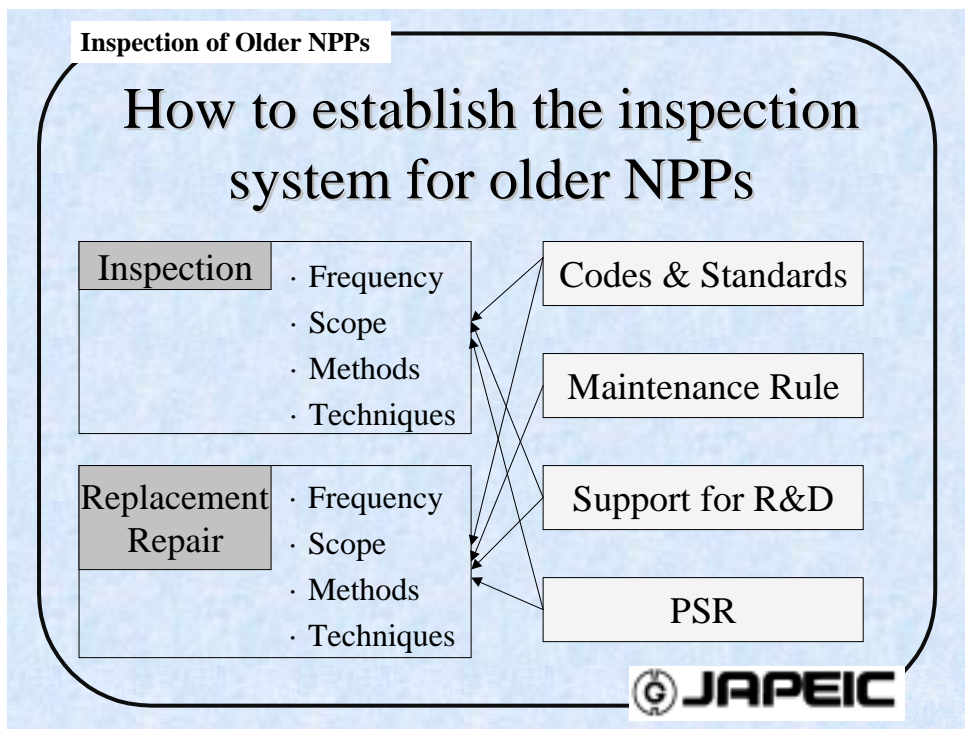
Inspection of Older NPPs

How to establish the inspection system for older NPPs

Inspection
· Frequency
· Scope
· Methods
· Techniques

Replacement Repair
· Frequency
· Scope
· Methods
· Techniques

Codes & Standards

Maintenance Rule

Support for R&D

PSR

JAPEIC